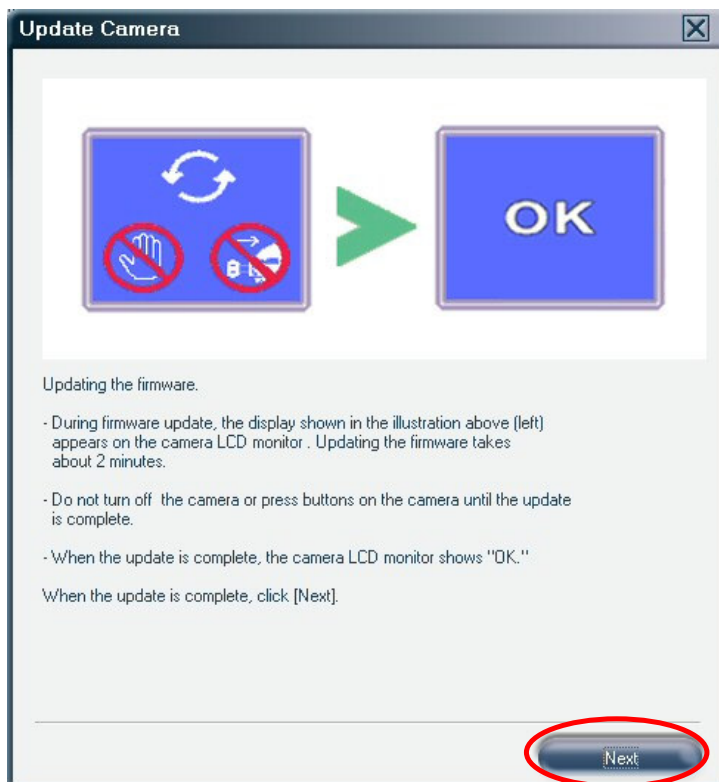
Update Camera

OK

Updating the firmware.

- During firmware update, the display shown in the illustration above (left) appears on the camera LCD monitor . Updating the firmware takes about 2 minutes.

- Do not turn off the camera or press buttons on the camera until the update is complete.

- When the update is complete, the camera LCD monitor shows "OK."

When the update is complete, click [Next].

Next